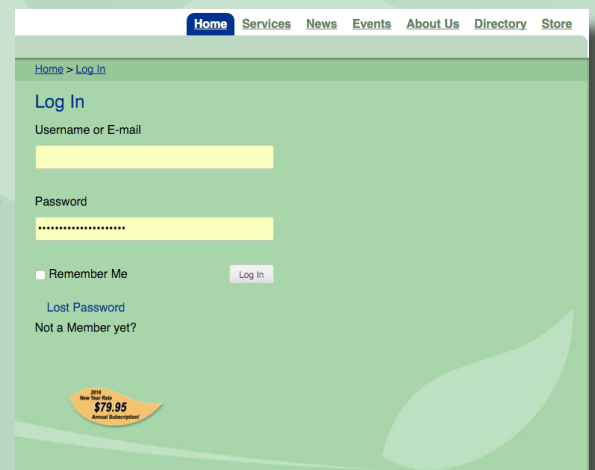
Home Services News Events About Us Directory Store

Home > Log In

Log In

Username or E-mail

Password

••••••••••••••••••••

Remember Me

Log In

Lost Password

Not a Member yet?

2016
New Year Rate
$79.95
Annual Subscription!